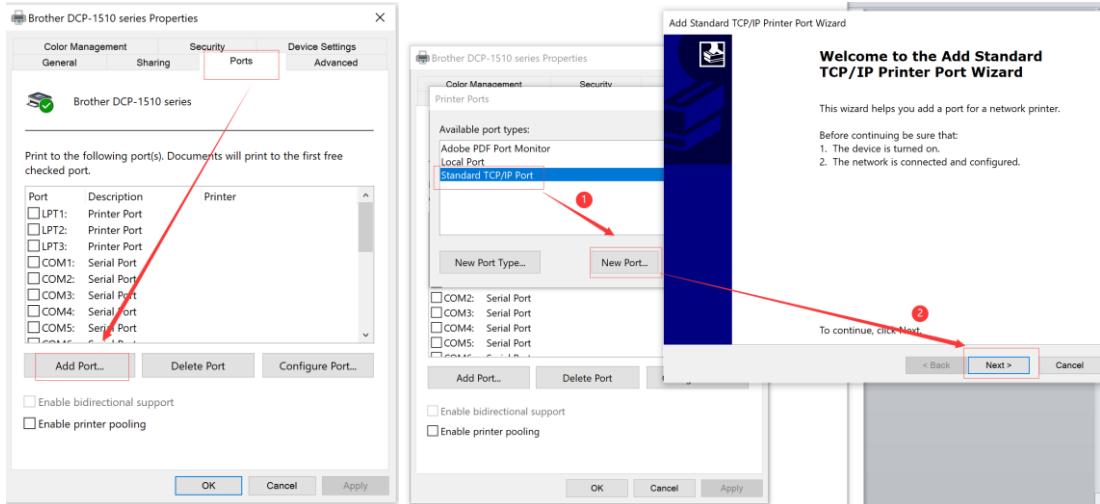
Brother DCP-1510 series Properties

Color Management
Security
Device Settings
General
Sharing
Ports
Advanced

Brother DCP-1510 series

Print to the following port(s). Documents will print to the first free checked port.

| Port | Description | Printer |
|---|---|---|
| LPT1: | Printer Port | |
| LPT2: | Printer Port | |
| LPT3: | Printer Port | |
| COM1: | Serial Port | |
| COM2: | Serial Port | |
| COM3: | Serial Port | |
| COM4: | Serial Port | |
| COM5: | Serial Port | |

Add Port...
Delete Port
Configure Port...

Enable bidirectional support
Enable printer pooling

OK
Cancel
Apply

Brother DCP-1510 series Properties

Color Management
Security

Printer Ports

Available port types:
Adobe PDF Port Monitor
Local Port
Standard TCP/IP Port

1

New Port Type...
New Port...

| | |
|---|---|
| COM2: | Serial Port |
| COM3: | Serial Port |
| COM4: | Serial Port |
| COM5: | Serial Port |

Add Port...
Delete Port

Enable bidirectional support
Enable printer pooling

OK
Cancel
Apply

Add Standard TCP/IP Printer Port Wizard

Welcome to the Add Standard TCP/IP Printer Port Wizard

This wizard helps you add a port for a network printer.

Before continuing be sure that:
1. The device is turned on.
2. The network is connected and configured.

2

To continue, click Next.

< Back
Next >
Cancel